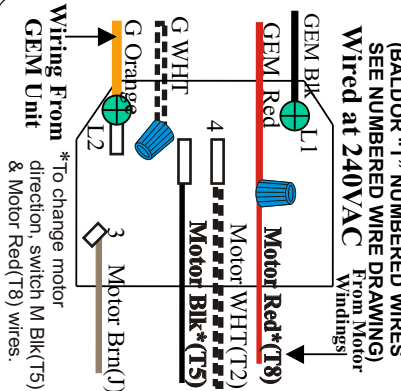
(BALDOR "T" NUMBERED WIRES SEE NUMBERED WIRE DRAWING)
Wired at 240VAC

GEM Blk
GEM Red
L1
From Motor Windings
Motor Red*(T8)
Motor WHT(T2)
Motor Blk*(T5)
4
G WHT
G Orange
L2
3
Motor Brn(J)
Wiring From GEM Unit
*To change motor direction, switch M Blk(T5) & Motor Red(T8) wires.